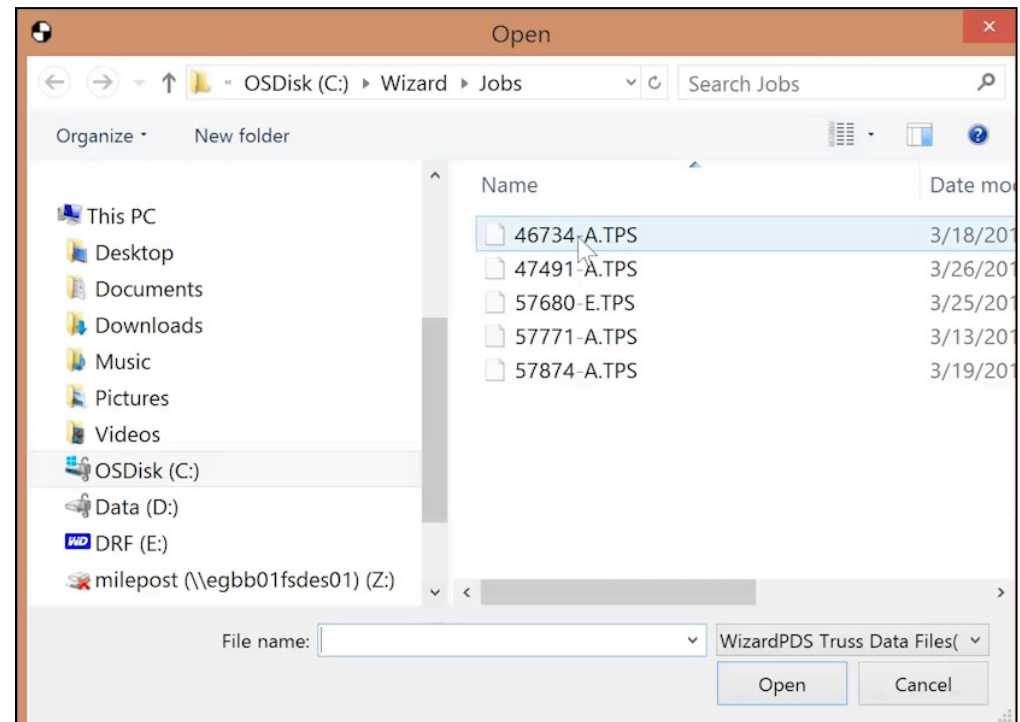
Open

« OSDisk (C:) ▸ Wizard ▸ Jobs

Search Jobs

Organize ▾

New folder

This PC
Desktop
Documents
Downloads
Music
Pictures
Videos
OSDisk (C:)
Data (D:)
WD DRF (E:)
milepost (\\egbb01fsdes01) (Z:)

| Name | Date mo |
|---|---|
| 46734-A.TPS | 3/18/201 |
| 47491-A.TPS | 3/26/201 |
| 57680-E.TPS | 3/25/201 |
| 57771-A.TPS | 3/13/201 |
| 57874-A.TPS | 3/19/201 |

File name:

WizardPDS Truss Data Files(

Open

Cancel